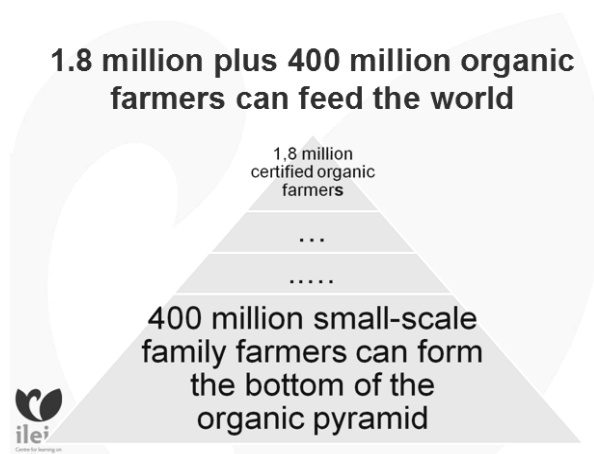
1.8 million plus 400 million organic farmers can feed the world

1,8 million certified organic farmers

…

.....

400 million small-scale family farmers can form the bottom of the organic pyramid

ilei

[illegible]